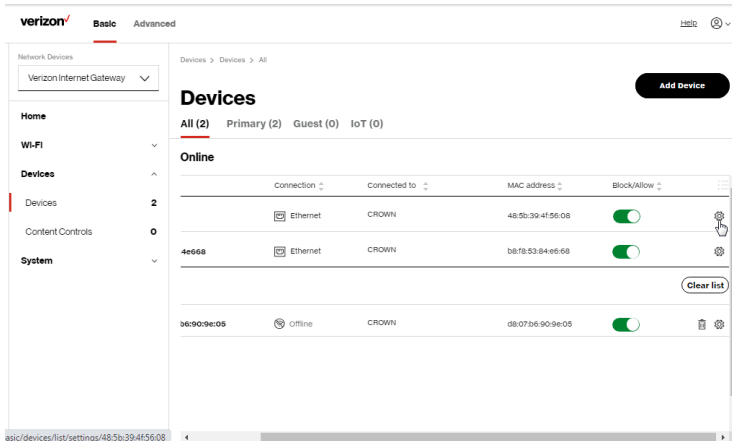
verizon✓ Basic Advanced

Help

Network Devices
Verizon Internet Gateway

Home
Wi-Fi
Devices
Devices 2
Content Controls 0
System

Devices > Devices > All

Add Device

Devices

All (2) Primary (2) Guest (0) IoT (0)

Online

| | Connection | Connected to | MAC address | Block/Allow |
|---|---|---|---|---|
| | Ethernet | CROWN | 48:5b:39:4f:56:08 | |
| 4e668 | Ethernet | CROWN | b8:f8:53:84:e6:68 | |

Clear list

| | | | | |
|---|---|---|---|---|
| b6:90:9e:05 | Offline | CROWN | d8:07:b6:90:9e:05 | |

asic/devices/list/settings/48:5b:39:4f:56:08